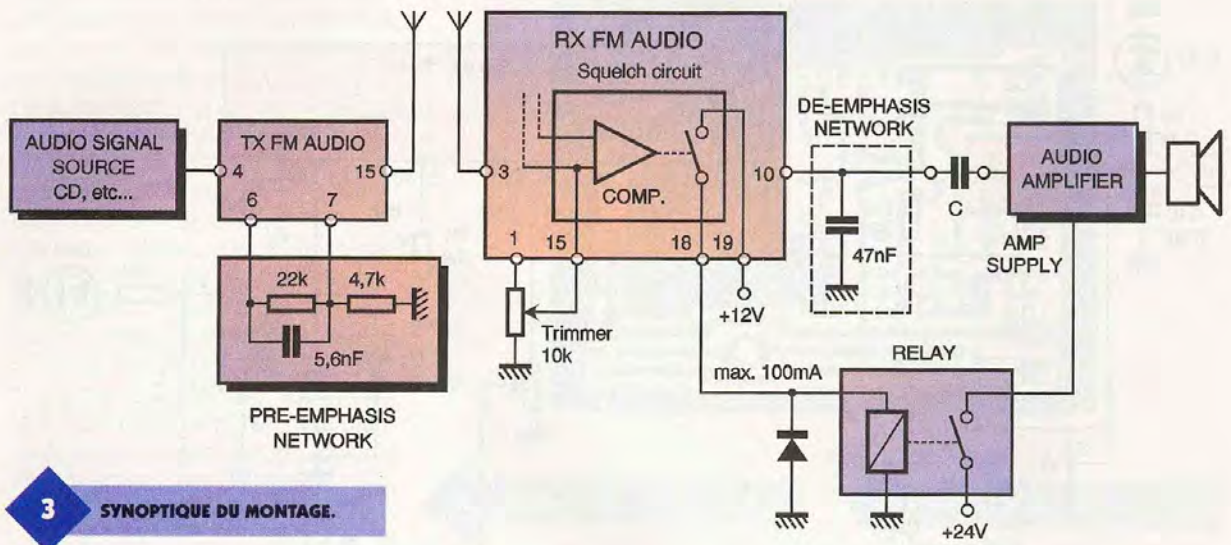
AUDIO SIGNAL SOURCE CD, etc...

TX FM AUDIO
4
15
6
7

22k
4,7k
5,6nF

PRE-EMPHASIS NETWORK

RX FM AUDIO
Squelch circuit
3
COMP.
1
15
18
19
10
+12V
Trimmer 10k

DE-EMPHASIS NETWORK
47nF

C

AUDIO AMPLIFIER

AMP SUPPLY

RELAY

max. 100mA

+24V

3 SYNOPTIQUE DU MONTAGE.